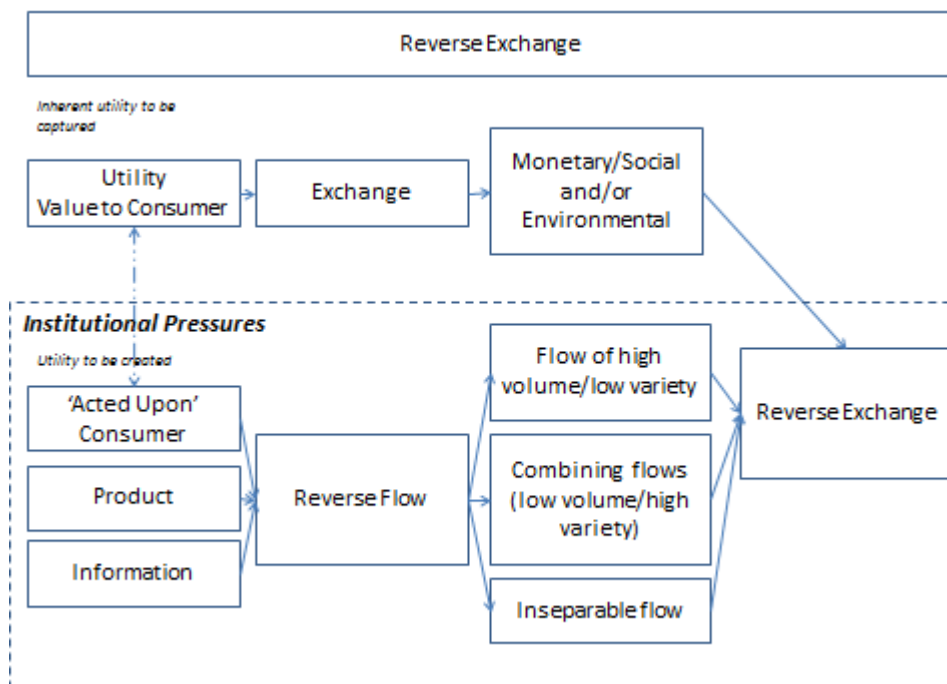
Reverse Exchange

Inherent utility to be captured

Utility Value to Consumer

Exchange

Monetary/Social and/or Environmental

Institutional Pressures

Utility to be created

'Acted Upon' Consumer

Product

Information

Reverse Flow

Flow of high volume/low variety

Combining flows (low volume/high variety)

Inseparable flow

Reverse Exchange